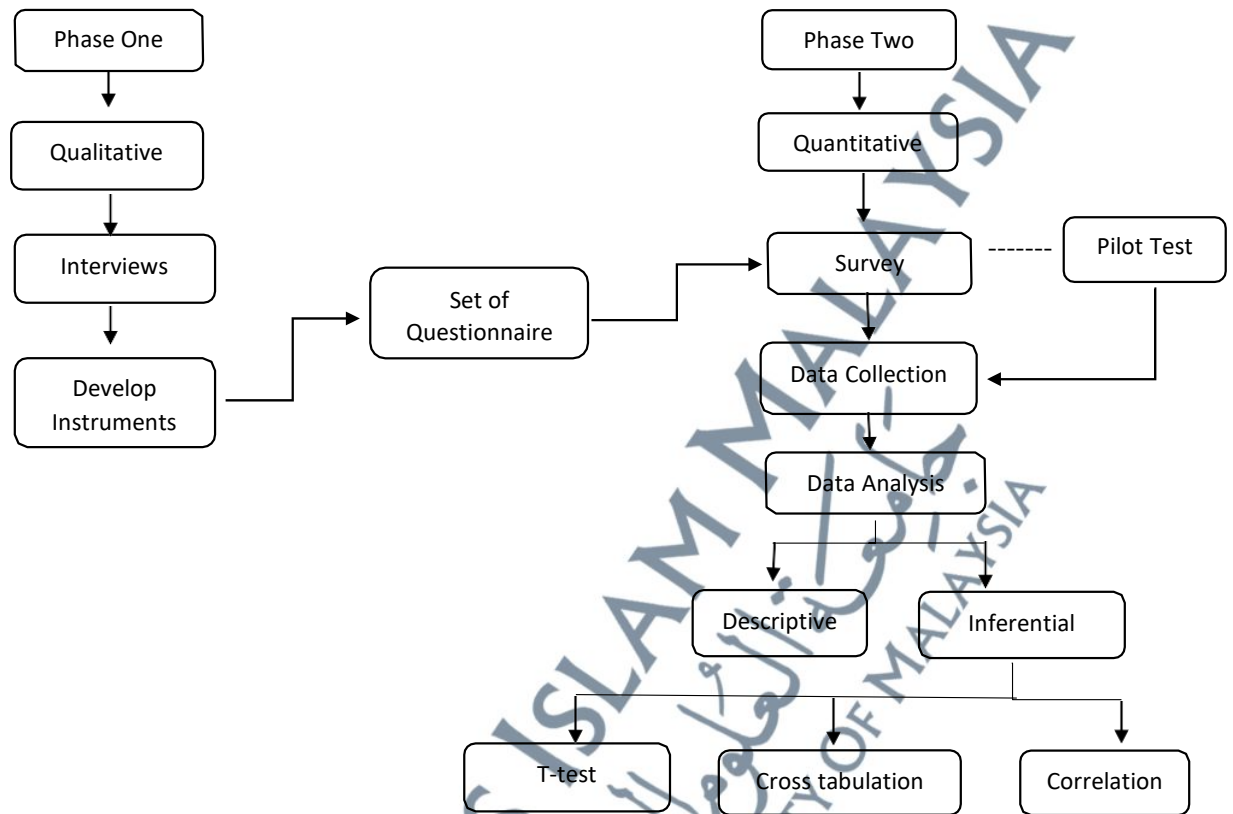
Phase One

Qualitative

Interviews

Develop Instruments

Set of Questionnaire

Phase Two

Quantitative

Survey

Pilot Test

Data Collection

Data Analysis

Descriptive

Inferential

T-test

Cross tabulation

Correlation

ISLAM MALAYSIA

OF MALAYSIA